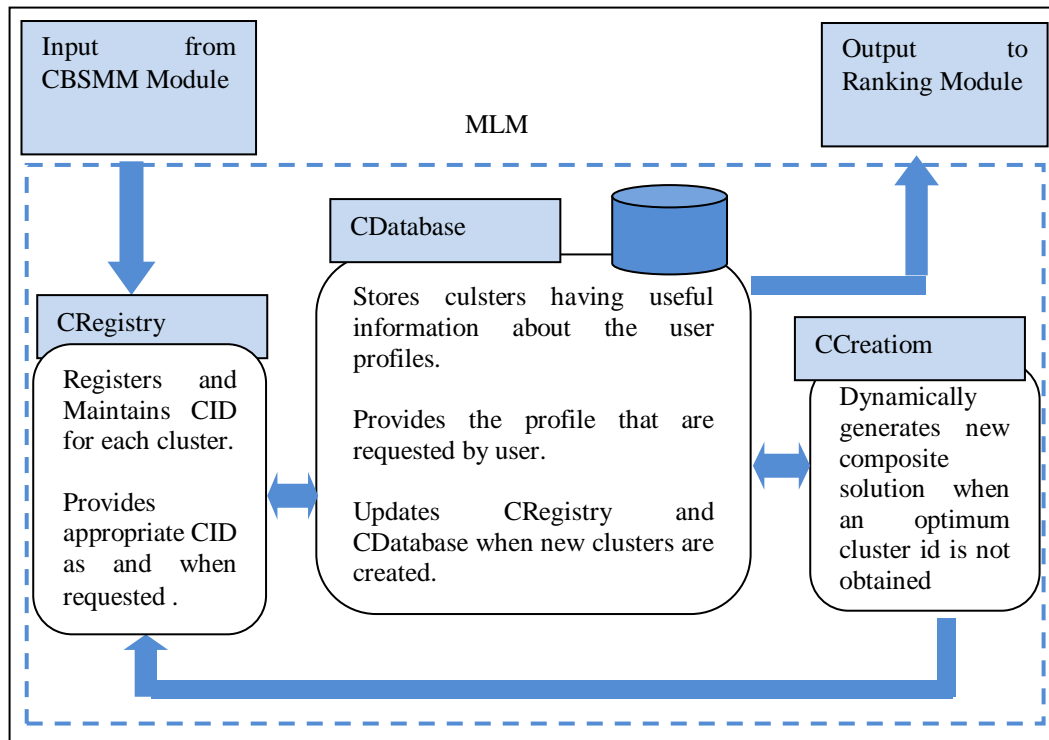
Input from CBSMM Module

Output to Ranking Module

MLM

CDatabase

Stores culsters having useful information about the user profiles.

Provides the profile that are requested by user.

Updates CRegistry and CDatabase when new clusters are created.

CRegistry

Registers and Maintains CID for each cluster.

Provides appropriate CID as and when requested .

CCreatiom

Dynamically generates new composite solution when an optimum cluster id is not obtained